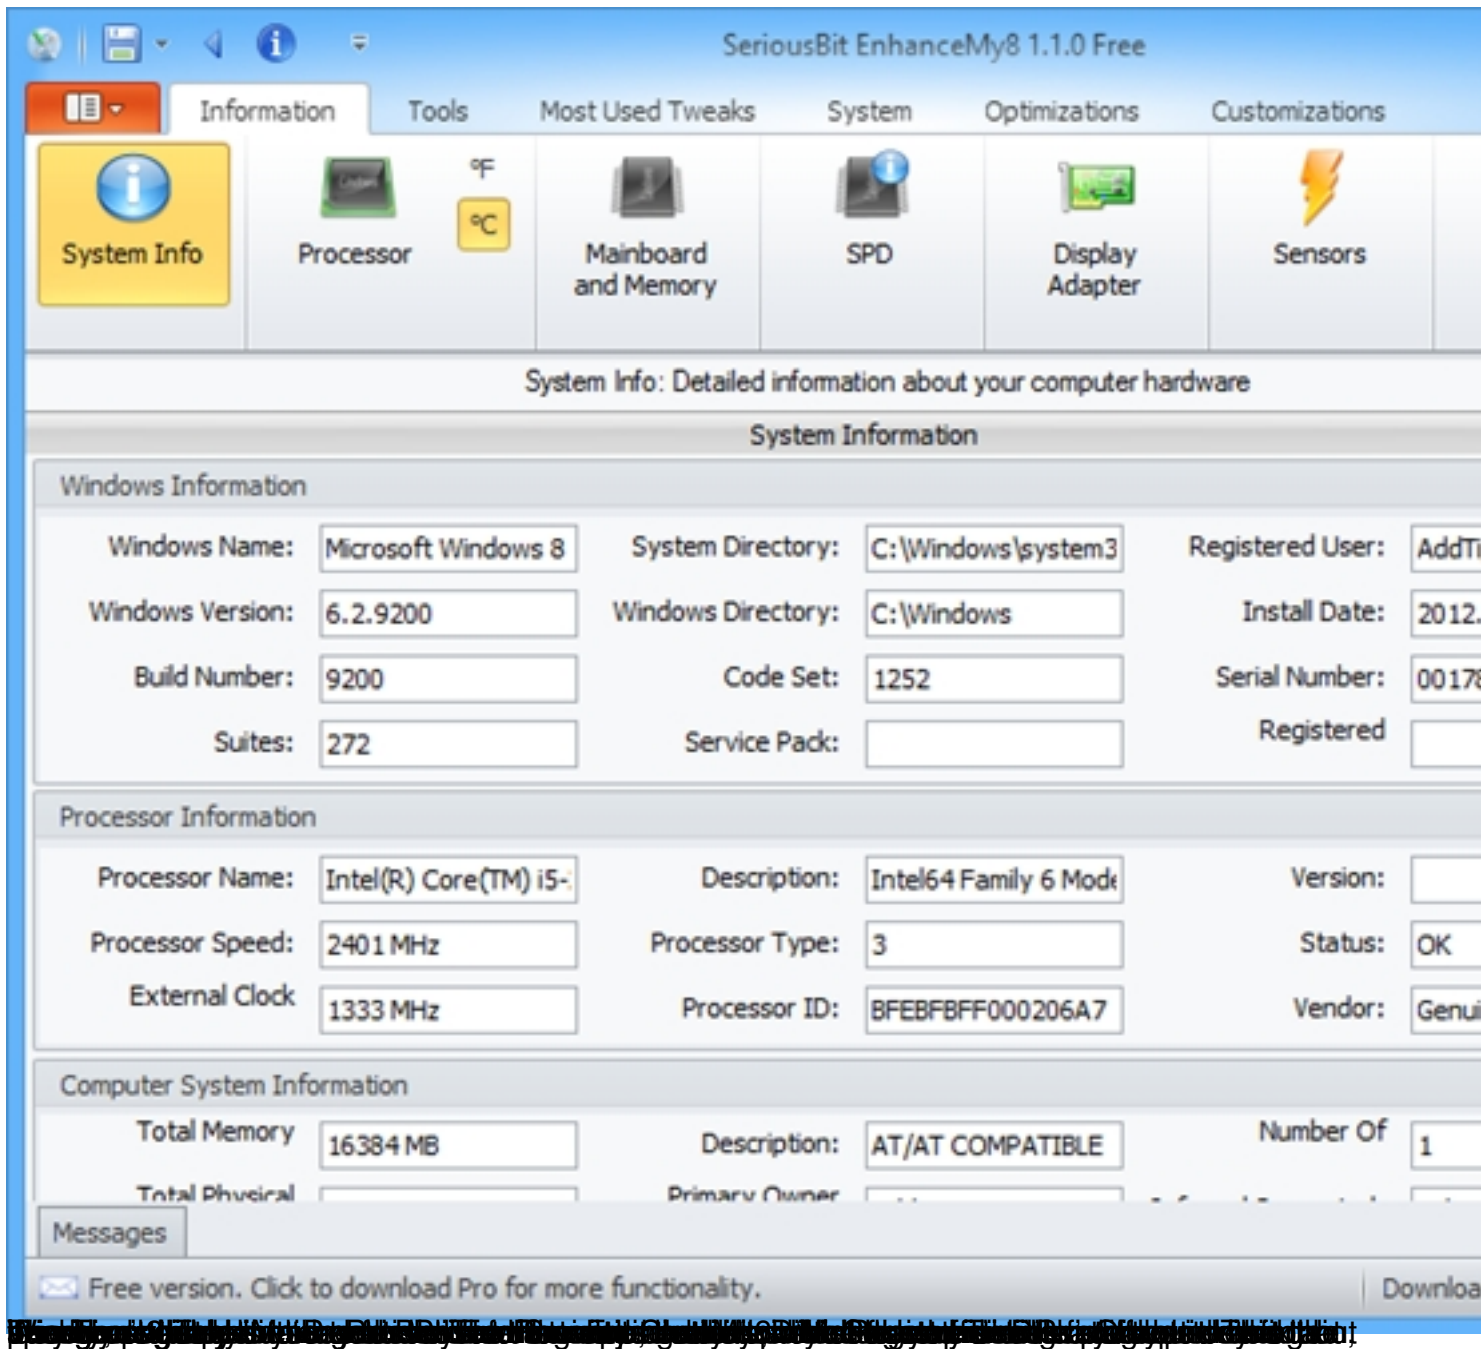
SeriousBit EnhanceMy8 1.1.0 Free

Information Tools Most Used Tweaks System Optimizations Customizations

System Info Processor °F °C Mainboard and Memory SPD Display Adapter Sensors

System Info: Detailed information about your computer hardware

System Information

Windows Information

| Windows Name: | Microsoft Windows 8 | System Directory: | C:\Windows\system3 | Registered User: | AddTi |
|---|---|---|---|---|---|
| Windows Version: | 6.2.9200 | Windows Directory: | C:\Windows | Install Date: | 2012. |
| Build Number: | 9200 | Code Set: | 1252 | Serial Number: | 0017 |
| Suites: | 272 | Service Pack: | | Registered | |

Processor Information

| Processor Name: | Intel(R) Core(TM) i5- | Description: | Intel64 Family 6 Mode | Version: | |
|---|---|---|---|---|---|
| Processor Speed: | 2401 MHz | Processor Type: | 3 | Status: | OK |
| External Clock | 1333 MHz | Processor ID: | BFEBFBFF000206A7 | Vendor: | Genui |

Computer System Information

| Total Memory | 16384 MB | Description: | AT/AT COMPATIBLE | Number Of | 1 |
|---|---|---|---|---|---|
| Total Physical | | Primary Owner | | | |

Messages

Free version. Click to download Pro for more functionality.

Downloa

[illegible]